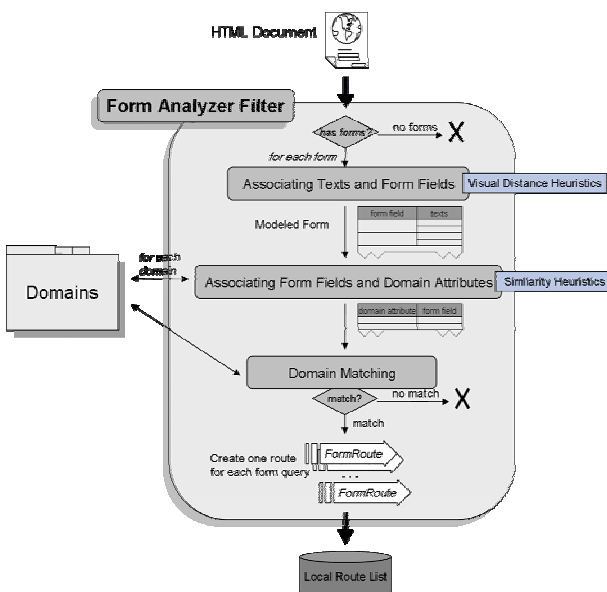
HTML Document

Form Analyzer Filter

has forms?

no forms

X

for each form

Associating Texts and Form Fields

Visual Distance Heuristics

Modeled Form

| form field | texts |
|---|---|
| | |
| | |

for each domain

Domains

Associating Form Fields and Domain Attributes

Similarity Heuristics

| domain attribute | form field |
|---|---|
| | |

Domain Matching

match?

no match

X

match

Create one route for each form query

FormRoute

...

FormRoute

Local Route List